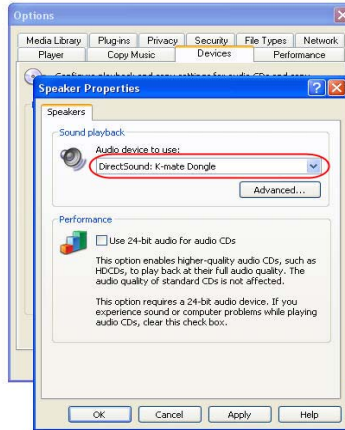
Options

Media Library | Plug-ins | Privacy | Security | File Types | Network
Player | Copy Music | Devices | Performance

Configure playback and copy settings for audio CDs and copy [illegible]

Speaker Properties

Speakers

Sound playback

Audio device to use:

DirectSound: K-mate Dongle

Advanced...

Performance

Use 24-bit audio for audio CDs

This option enables higher-quality audio CDs, such as HDCDs, to play back at their full audio quality. The audio quality of standard CDs is not affected.

This option requires a 24-bit audio device. If you experience sound or computer problems while playing audio CDs, clear this check box.

OK | Cancel | Apply | Help